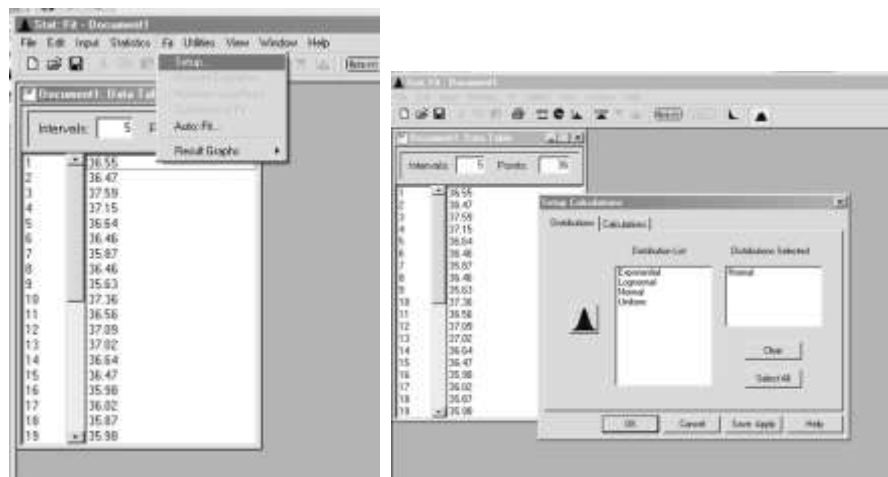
Stat::Fit - Document1
File Edit Input Statistics Fit Utilities View Window Help
Setup...
Auto::Fit...
Result Graphs
Document1: Data Tab
Intervals: 5 P
1 36.55
2 36.47
3 37.59
4 37.15
5 36.64
6 36.46
7 35.87
8 36.46
9 35.63
10 37.36
11 36.56
12 37.09
13 37.02
14 36.64
15 36.47
16 35.98
17 36.02
18 35.87
19 35.98

Stat::Fit - Document1
Document1: Data Table
Intervals: 5 Points: 36
1 36.55
2 36.47
3 37.59
4 37.15
5 36.64
6 36.46
7 35.87
8 36.46
9 35.63
10 37.36
11 36.56
12 37.09
13 37.02
14 36.64
15 36.47
16 35.98
17 36.02
18 35.87
19 35.98
Setup Calculations
Distributions Calculations
Distribution List
Exponential
Lognormal
Normal
Uniform
Distributions Selected
Normal
Clear
Select All
OK Cancel Save Apply Help